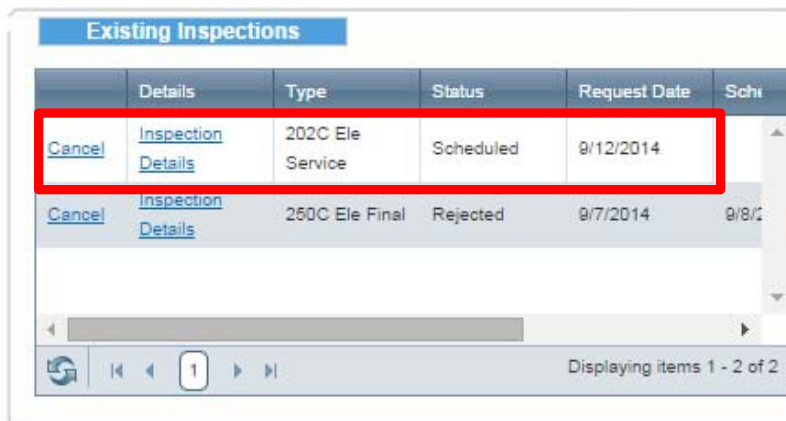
Existing Inspections

| | Details | Type | Status | Request Date | Sche |
|---|---|---|---|---|---|
| Cancel | Inspection Details | 202C Ele Service | Scheduled | 9/12/2014 | |
| Cancel | Inspection Details | 250C Ele Final | Rejected | 9/7/2014 | 9/8/2 |

1

Displaying items 1 - 2 of 2